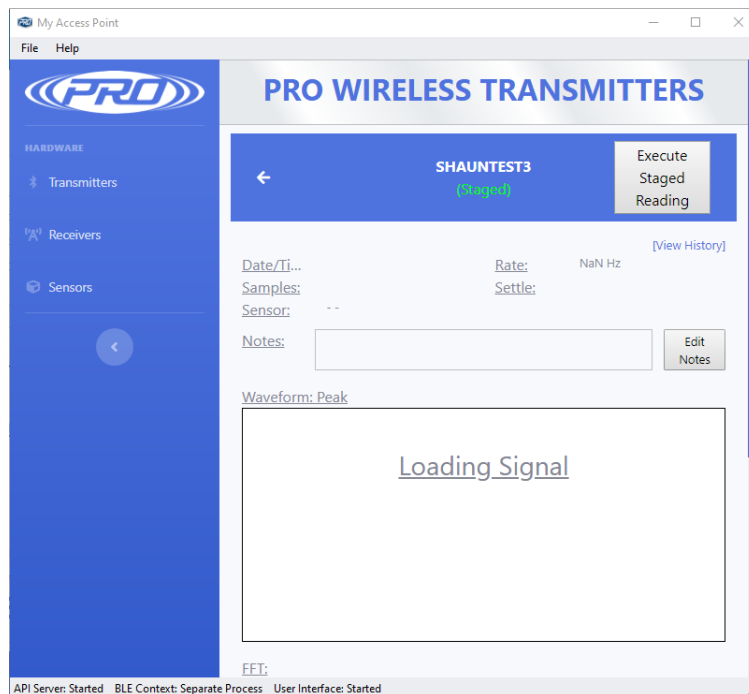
My Access Point

File Help

PRO

PRO WIRELESS TRANSMITTERS

HARDWARE

Transmitters

Receivers

Sensors

SHAUNTEST3
(Staged)

Execute Staged Reading

[View History]

Date/Ti...

Rate: NaN Hz

Samples:

Settle:

Sensor: - -

Notes:

Edit Notes

Waveform: Peak

Loading Signal

FFT:

API Server: Started BLE Context: Separate Process User Interface: Started